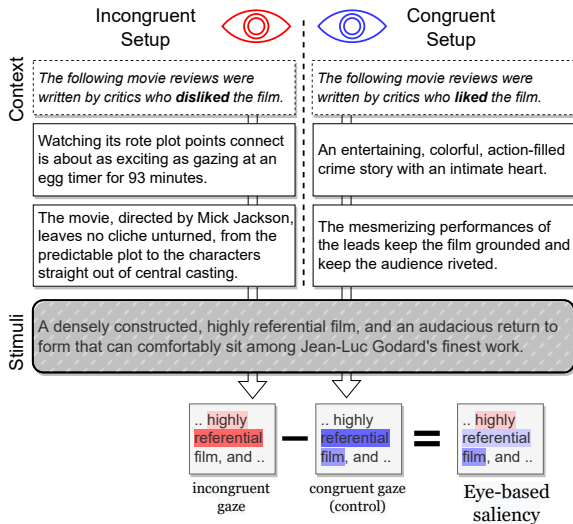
Incongruent Setup

Congruent Setup

Context

The following movie reviews were written by critics who **disliked** the film.

Watching its rote plot points connect is about as exciting as gazing at an egg timer for 93 minutes.

The movie, directed by Mick Jackson, leaves no cliche unturned, from the predictable plot to the characters straight out of central casting.

The following movie reviews were written by critics who **liked** the film.

An entertaining, colorful, action-filled crime story with an intimate heart.

The mesmerizing performances of the leads keep the film grounded and keep the audience riveted.

Stimuli

A densely constructed, highly referential film, and an audacious return to form that can comfortably sit among Jean-Luc Godard's finest work.

.. highly referential film, and ..

incongruent gaze

−

.. highly referential film, and ..

congruent gaze (control)

=

.. highly referential film, and ..

Eye-based saliency